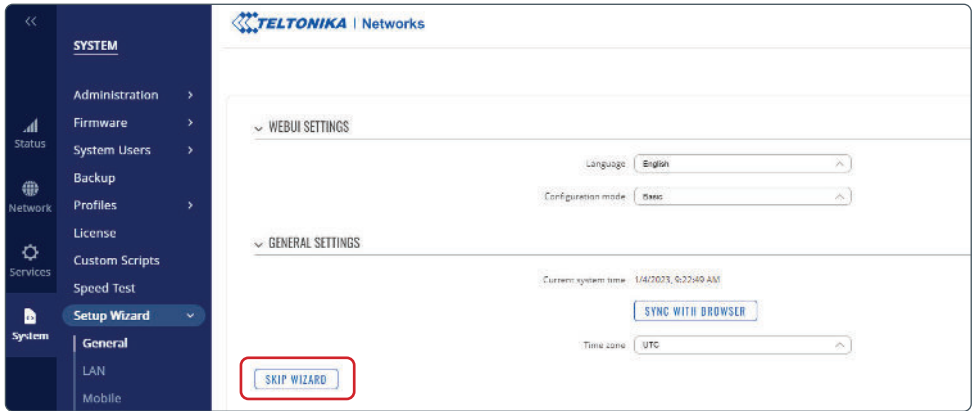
«

SYSTEM

Administration ›
Firmware ›
System Users ›
Backup
Profiles ›
License
Custom Scripts
Speed Test
Setup Wizard ›
General
LAN
Mobile

Status
Network
Services
System

TELTONIKA | Networks

WEBUI SETTINGS

Language English

Configuration mode Basic

GENERAL SETTINGS

Current system time 1/4/2023, 9:22:49 AM

SYNC WITH BROWSER

Time zone UTC

SKIP WIZARD